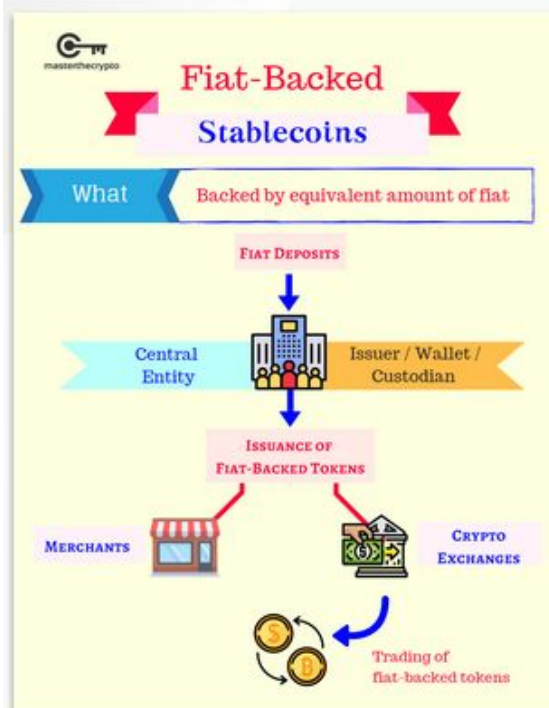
masterthecrypto

Fiat-Backed

Stablecoins

What

Backed by equivalent amount of fiat

Fiat Deposits

Central Entity

Issuer / Wallet / Custodian

Issuance of Fiat-Backed Tokens

Merchants

Crypto Exchanges

$

Trading of flat-backed tokens